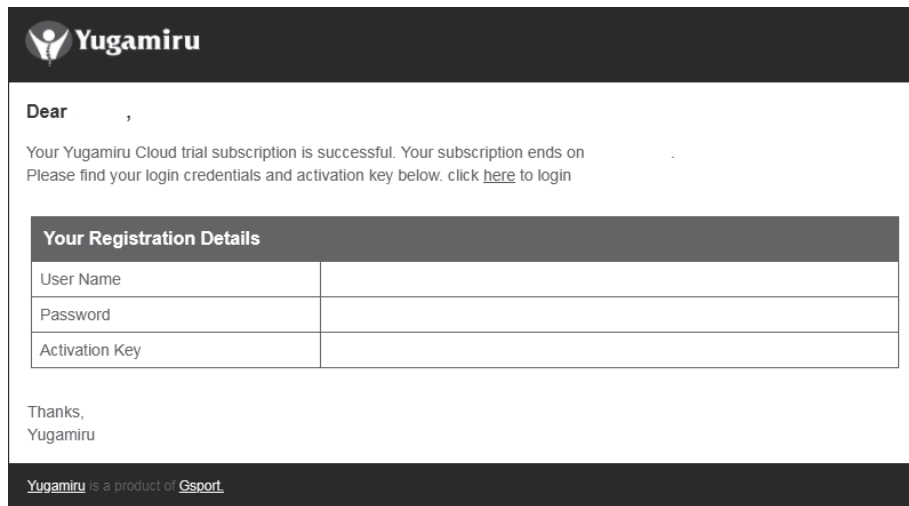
Yugamiru

Dear ,

Your Yugamiru Cloud trial subscription is successful. Your subscription ends on .
Please find your login credentials and activation key below. click here to login

| Your Registration Details | |
|---|---|
| User Name | |
| Password | |
| Activation Key | |

Thanks,
Yugamiru

Yugamiru is a product of Gsport.